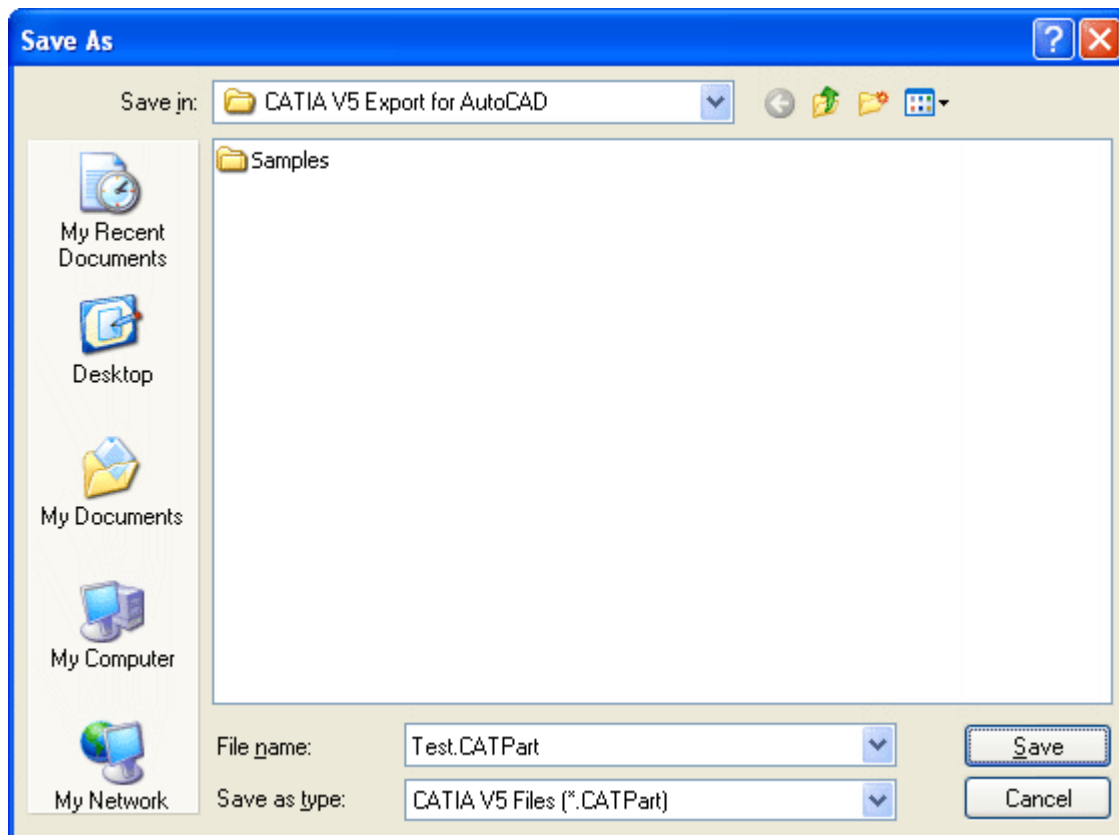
Save As

Save in: CATIA V5 Export for AutoCAD

Samples

My Recent Documents

Desktop

My Documents

My Computer

My Network

File name: Test.CATPart

Save as type: CATIA V5 Files (*.CATPart)

Save

Cancel